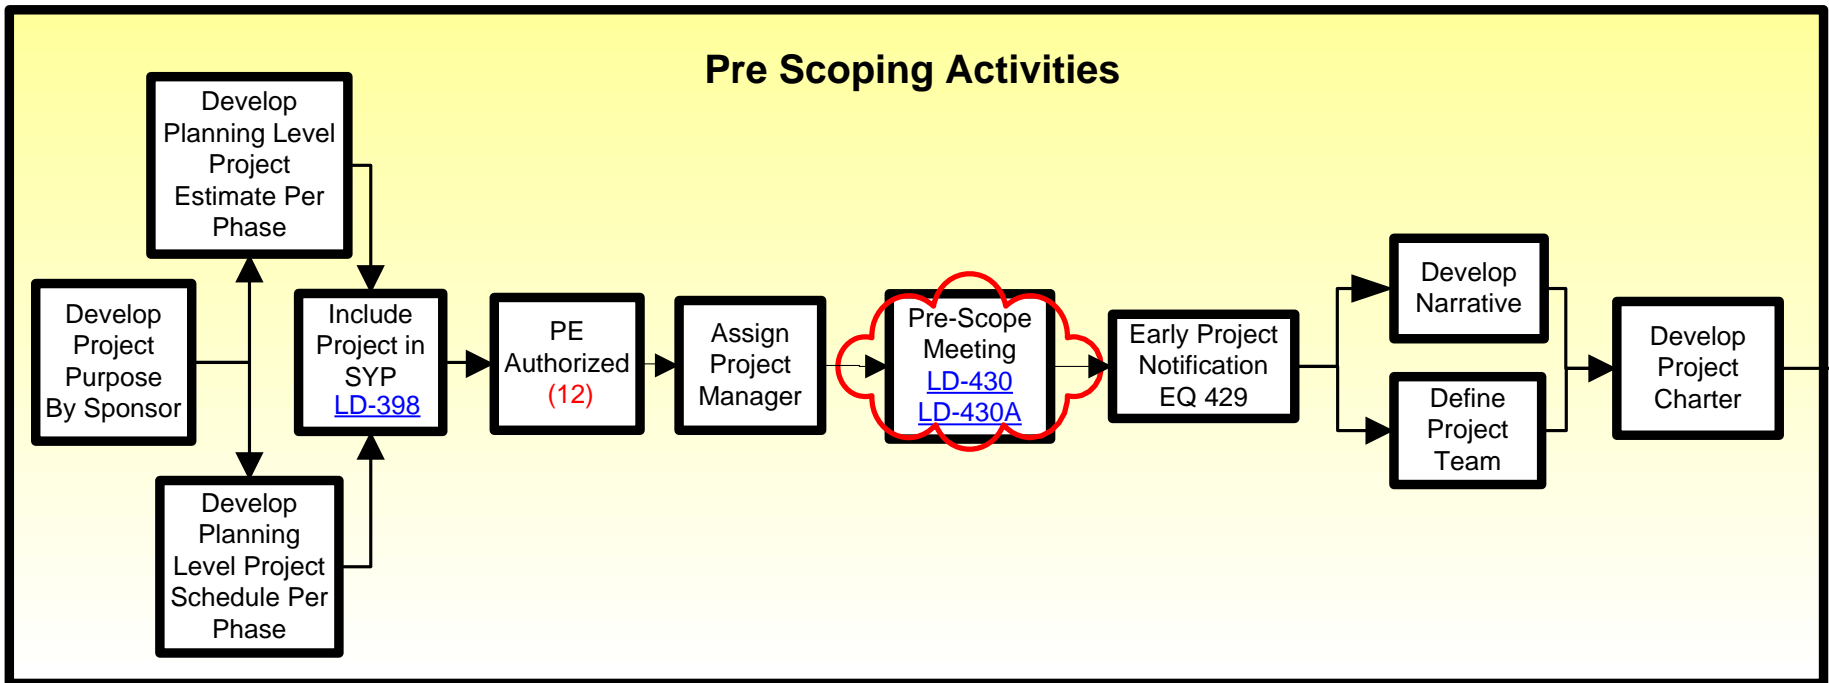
Pre Scoping Activities

Develop Project Purpose By Sponsor

Develop Planning Level Project Estimate Per Phase

Develop Planning Level Project Schedule Per Phase

Include Project in SYP LD-398

PE Authorized (12)

Assign Project Manager

Pre-Scope Meeting LD-430 LD-430A

Early Project Notification EQ 429

Develop Narrative

Define Project Team

Develop Project Charter